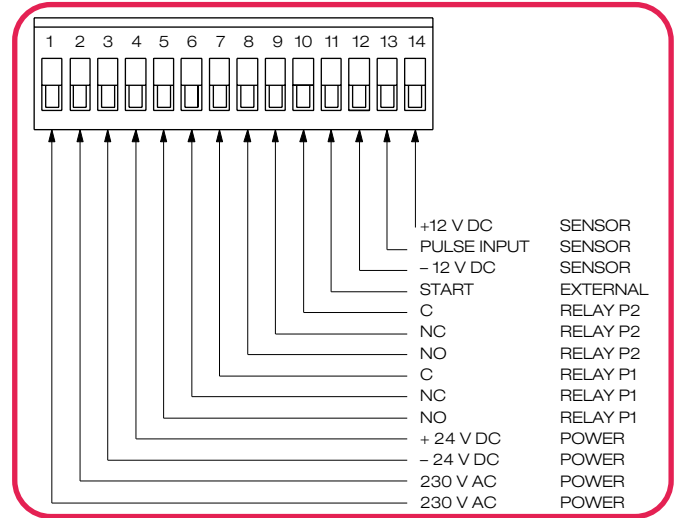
1 2 3 4 5 6 7 8 9 10 11 12 13 14

| | |
|---|---|
| +12 V DC | SENSOR |
| PULSE INPUT | SENSOR |
| – 12 V DC | SENSOR |
| START | EXTERNAL |
| C | RELAY P2 |
| NC | RELAY P2 |
| NO | RELAY P2 |
| C | RELAY P1 |
| NC | RELAY P1 |
| NO | RELAY P1 |
| + 24 V DC | POWER |
| – 24 V DC | POWER |
| 230 V AC | POWER |
| 230 V AC | POWER |